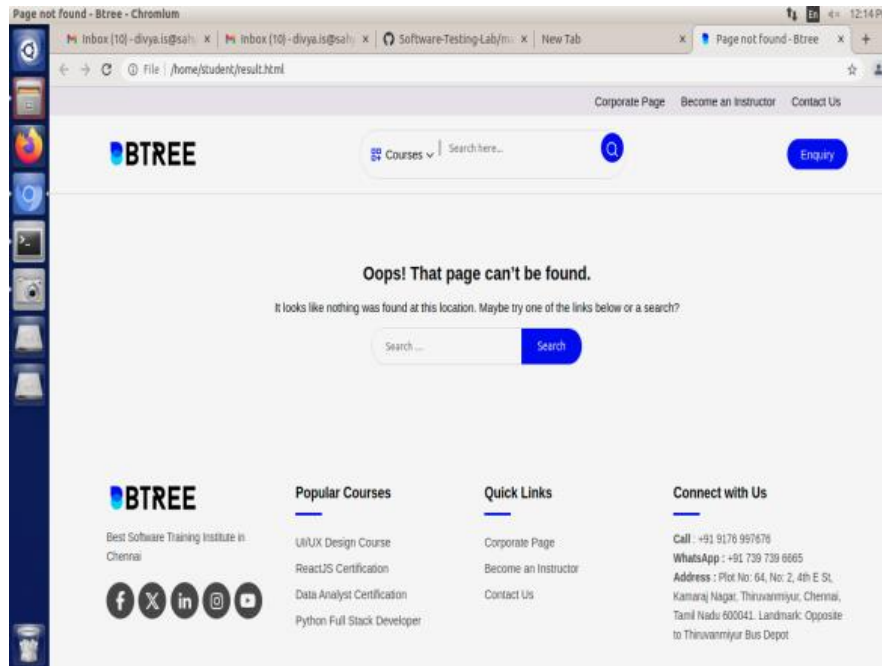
Page not found - Btree - Chromium

En 12:14 P

Inbox (10) - divya.is@sah ×
Inbox (10) - divya.is@sah ×
Software-Testing-Lab/m ×
New Tab
×
Page not found - Btree ×
+

File | /home/student/result.html

Corporate Page
Become an Instructor
Contact Us

BTREE

Courses
Search here...

Enquiry

Oops! That page can't be found.

It looks like nothing was found at this location. Maybe try one of the links below or a search?

Search ...
Search

BTREE

Best Software Training Institute in Chennai

Popular Courses

UI/UX Design Course
ReactJS Certification
Data Analyst Certification
Python Full Stack Developer

Quick Links

Corporate Page
Become an Instructor
Contact Us

Connect with Us

Call : +91 9176 997676
WhatsApp : +91 739 739 6665
Address : Plot No: 64, No: 2, 4th E St, Kamaraj Nagar, Thiruvanmiyur, Chennai, Tamil Nadu 600041. Landmark: Opposite to Thiruvanmiyur Bus Depot